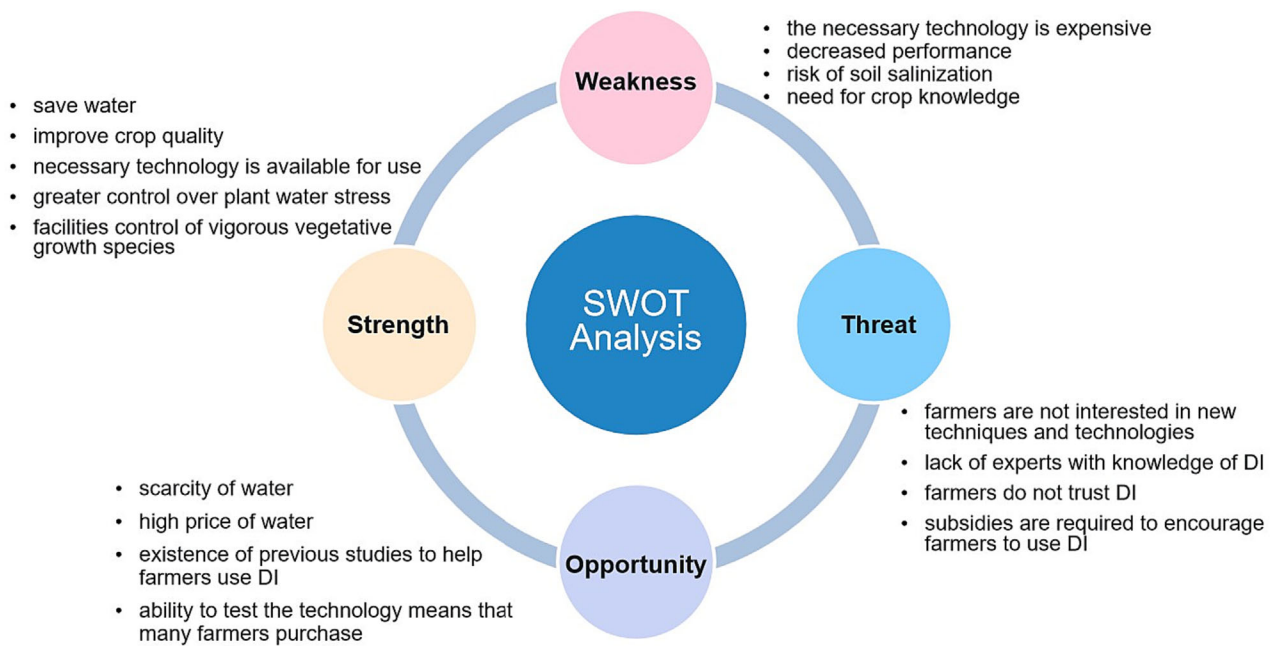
• the necessary technology is expensive
• decreased performance
• risk of soil salinization
• need for crop knowledge

Weakness

• save water
• improve crop quality
• necessary technology is available for use
• greater control over plant water stress
• facilities control of vigorous vegetative growth species

Strength

SWOT Analysis

Threat

• farmers are not interested in new techniques and technologies
• lack of experts with knowledge of DI
• farmers do not trust DI
• subsidies are required to encourage farmers to use DI

• scarcity of water
• high price of water
• existence of previous studies to help farmers use DI
• ability to test the technology means that many farmers purchase

Opportunity